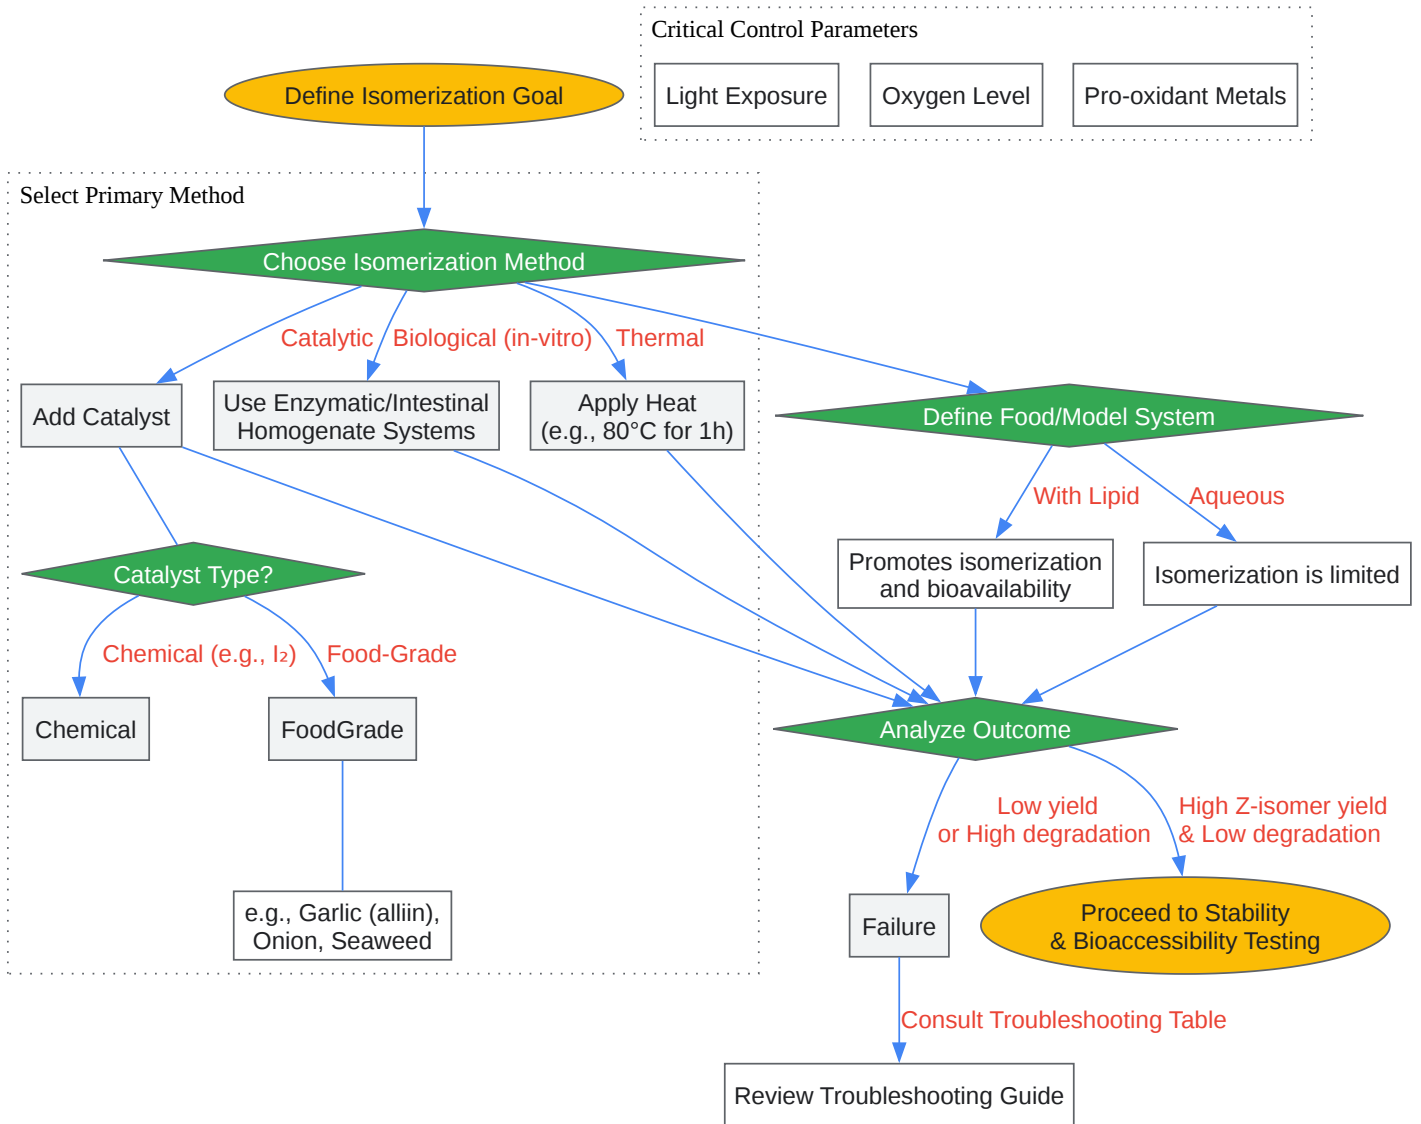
Critical Control Parameters

Light Exposure

Oxygen Level

Pro-oxidant Metals

Define Isomerization Goal

Select Primary Method

Choose Isomerization Method

Catalytic

Biological (in-vitro)

Thermal

Add Catalyst

Use Enzymatic/Intestinal Homogenate Systems

Apply Heat (e.g., 80°C for 1h)

Define Food/Model System

With Lipid

Aqueous

Promotes isomerization and bioavailability

Isomerization is limited

Catalyst Type?

Chemical (e.g., $I_2$)

Food-Grade

Chemical

FoodGrade

e.g., Garlic (alliin), Onion, Seaweed

Analyze Outcome

Low yield or High degradation

High Z-isomer yield & Low degradation

Failure

Proceed to Stability & Bioaccessibility Testing

Consult Troubleshooting Table

Review Troubleshooting Guide